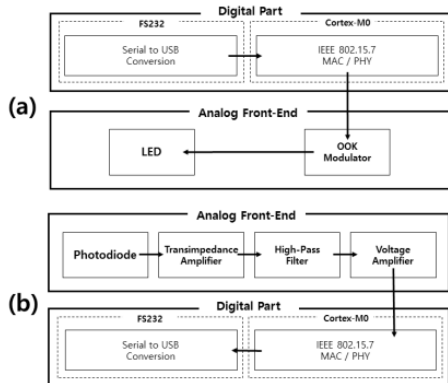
(a)

Digital Part

FS232

Serial to USB Conversion

Cortex-M0

IEEE 802.15.7 MAC / PHY

Analog Front-End

LED

OOK Modulator

(b)

Analog Front-End

Photodiode

Transimpedance Amplifier

High-Pass Filter

Voltage Amplifier

Digital Part

FS232

Serial to USB Conversion

Cortex-M0

IEEE 802.15.7 MAC / PHY